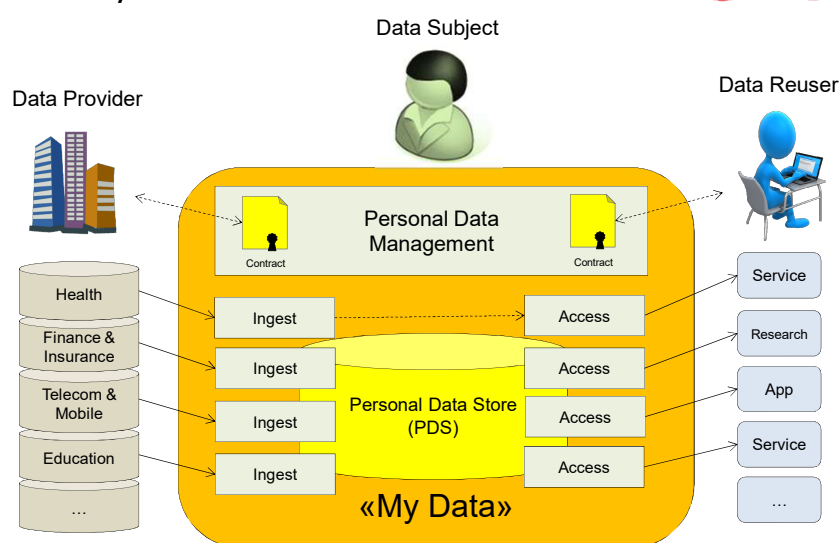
Data Subject

Data Provider

Data Reuser

Personal Data Management

Contract

Contract

Health

Finance & Insurance

Telecom & Mobile

Education

...

Ingest

Ingest

Ingest

Ingest

Personal Data Store (PDS)

Access

Access

Access

Access

Service

Research

App

Service

...

«My Data»